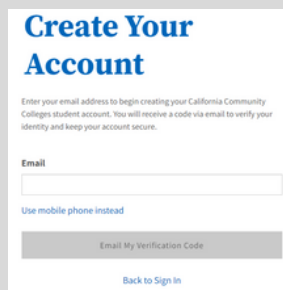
Create Your Account

Enter your email address to begin creating your California Community Colleges student account. You will receive a code via email to verify your identity and keep your account secure.

Email

Use mobile phone instead

Email My Verification Code

Back to Sign In